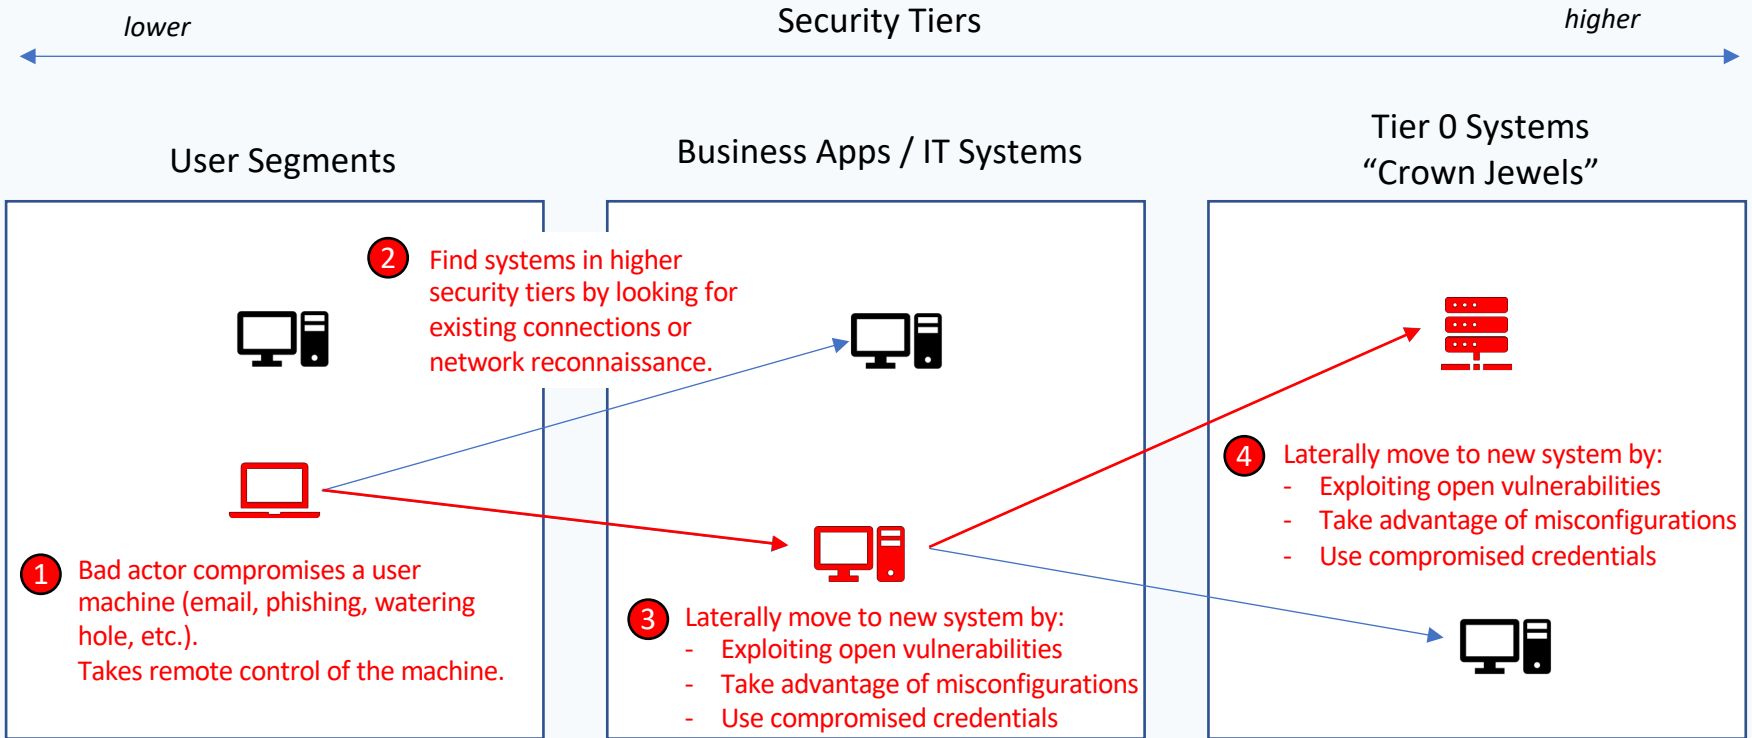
lower

Security Tiers

higher

User Segments

Business Apps / IT Systems

Tier 0 Systems
“Crown Jewels”

2 Find systems in higher security tiers by looking for existing connections or network reconnaissance.

1 Bad actor compromises a user machine (email, phishing, watering hole, etc.).
Takes remote control of the machine.

3 Laterally move to new system by:
- Exploiting open vulnerabilities
- Take advantage of misconfigurations
- Use compromised credentials

4 Laterally move to new system by:
- Exploiting open vulnerabilities
- Take advantage of misconfigurations
- Use compromised credentials